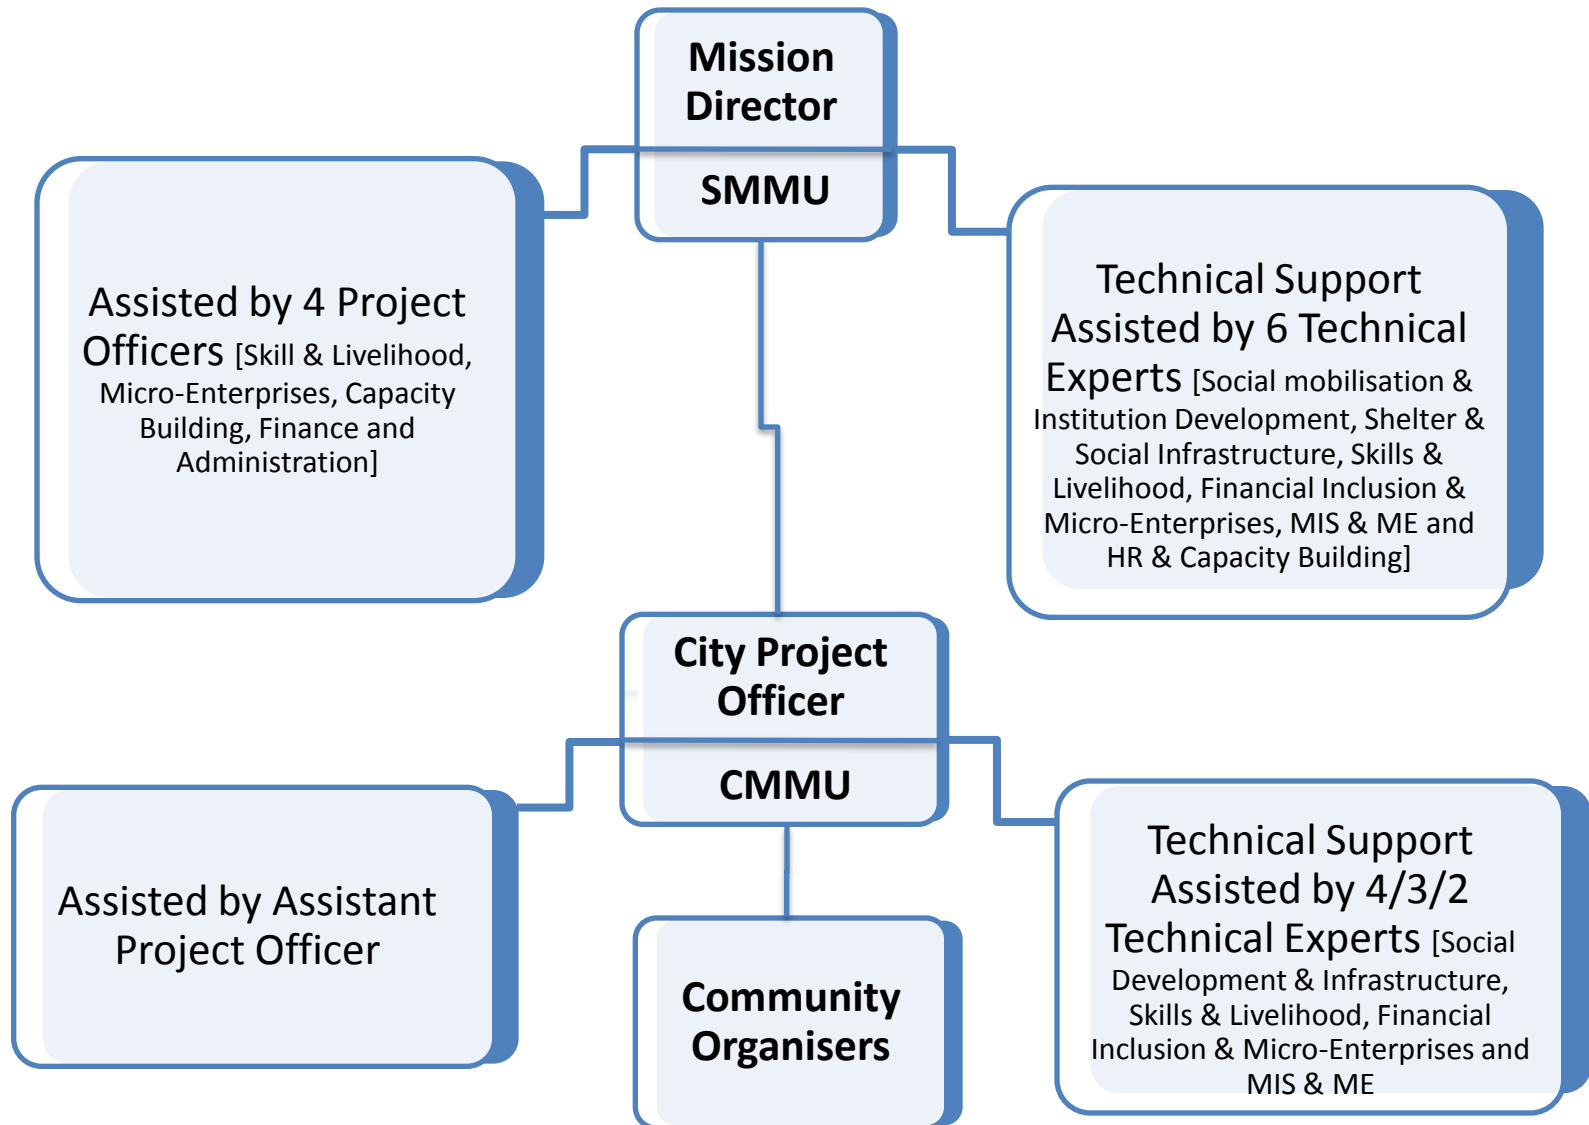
Mission Director

SMMU

Assisted by 4 Project Officers [Skill & Livelihood, Micro-Enterprises, Capacity Building, Finance and Administration]

Technical Support Assisted by 6 Technical Experts [Social mobilisation & Institution Development, Shelter & Social Infrastructure, Skills & Livelihood, Financial Inclusion & Micro-Enterprises, MIS & ME and HR & Capacity Building]

City Project Officer

CMMU

Assisted by Assistant Project Officer

Community Organisers

Technical Support Assisted by 4/3/2 Technical Experts [Social Development & Infrastructure, Skills & Livelihood, Financial Inclusion & Micro-Enterprises and MIS & ME